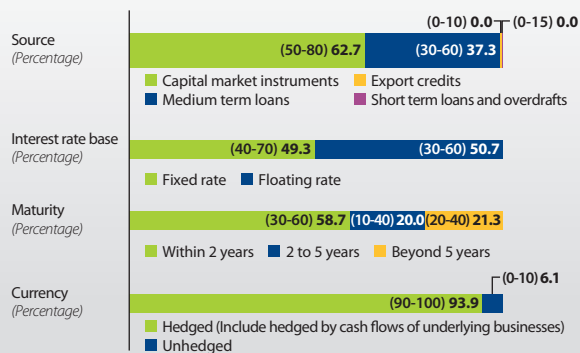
(0-10) 0.0 (0-15) 0.0

Source
(Percentage)

(50-80) 62.7 (30-60) 37.3

Capital market instruments
Export credits
Medium term loans
Short term loans and overdrafts

Interest rate base
(Percentage)

(40-70) 49.3 (30-60) 50.7

Fixed rate
Floating rate

Maturity
(Percentage)

(30-60) 58.7 (10-40) 20.0 (20-40) 21.3

Within 2 years
2 to 5 years
Beyond 5 years

Currency
(Percentage)

(0-10) 6.1

(90-100) 93.9

Hedged (Include hedged by cash flows of underlying businesses)
Unhedged